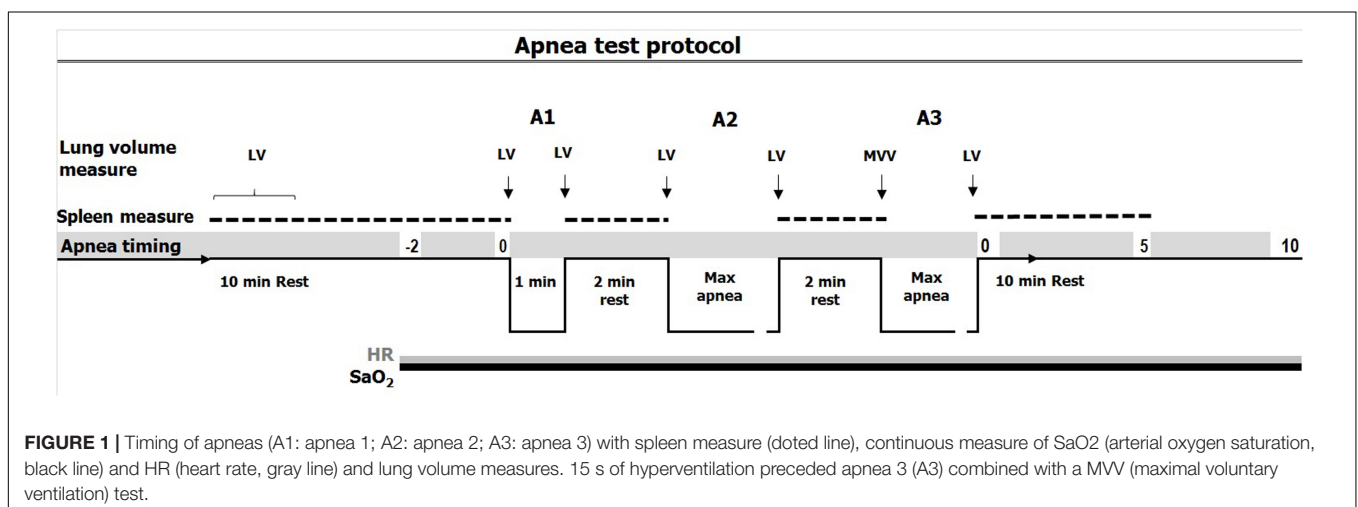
Apnea test protocol

A1

A2

A3

Lung volume measure

LV

LV

LV

LV

LV

MVV

LV

Spleen measure

Apnea timing

-2

0

0

5

10

10 min Rest

1 min

2 min rest

Max apnea

2 min rest

Max apnea

10 min Rest

HR

$SaO_2$

**FIGURE 1 |** Timing of apneas (A1: apnea 1; A2: apnea 2; A3: apnea 3) with spleen measure (doted line), continuous measure of SaO2 (arterial oxygen saturation, black line) and HR (heart rate, gray line) and lung volume measures. 15 s of hyperventilation preceded apnea 3 (A3) combined with a MVV (maximal voluntary ventilation) test.